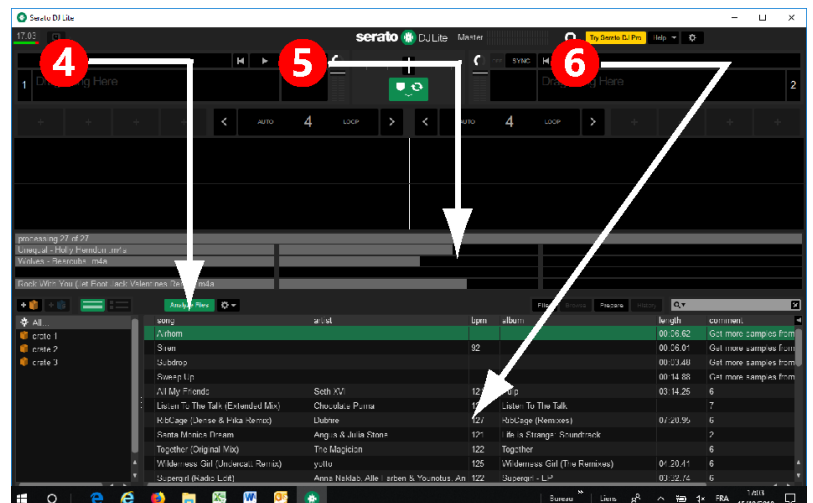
Serato DJ Lite

17:03

serato DJ Lite Master

Try Serato DJ Pro Help

4

5

6

SYNC

1 Drag Song Here

Drag Song Here 2

AUTO 4 LOOP

AUTO 4 LOOP

processing 27 of 27

Unequal - Holy Freedom.m4a

Wolves - Beercube.m4a

Rock With You (Let Foot Jack Valentines Remix).m4a

Analyze Files

Files Browse Prepare History

All...

crate 1

crate 2

crate 3

| song | artist | bpm | album | length | comment |
|---|---|---|---|---|---|
| Anthem | | | | 00:06.62 | Get more samples from |
| Siren | | 92 | | 00:06.01 | Get more samples from |
| Subdrop | | | | 00:03.48 | Get more samples from |
| Sweep Up | | | | 00:14.88 | Get more samples from |
| All My Friends | Seth XV | 12 | Up | 03:14.25 | 6 |
| Listen To The Talk (Extended Mix) | Chocolate Puma | 1 | Listen To The Talk | | 7 |
| RBCage (Dense & Pika Remix) | Dubfire | 127 | RBCage (Remixes) | 07:20.95 | 6 |
| Santa Monica Dream | Angus & Julia Stone | 121 | Life Is Strange Soundtrack | | 2 |
| Together (Original Mix) | The Magician | 122 | Together | | 6 |
| Wilderness Girl (Undercatt Remix) | yotto | 125 | Wilderness Girl (The Remixes) | 04:20.41 | 6 |
| Supergirl (Radio Edit) | Anna Naklab, Alle Farben & Younotus, Ala | 122 | Supergirl - EP | 03:22.74 | 6 |

Bureau Liens FRA